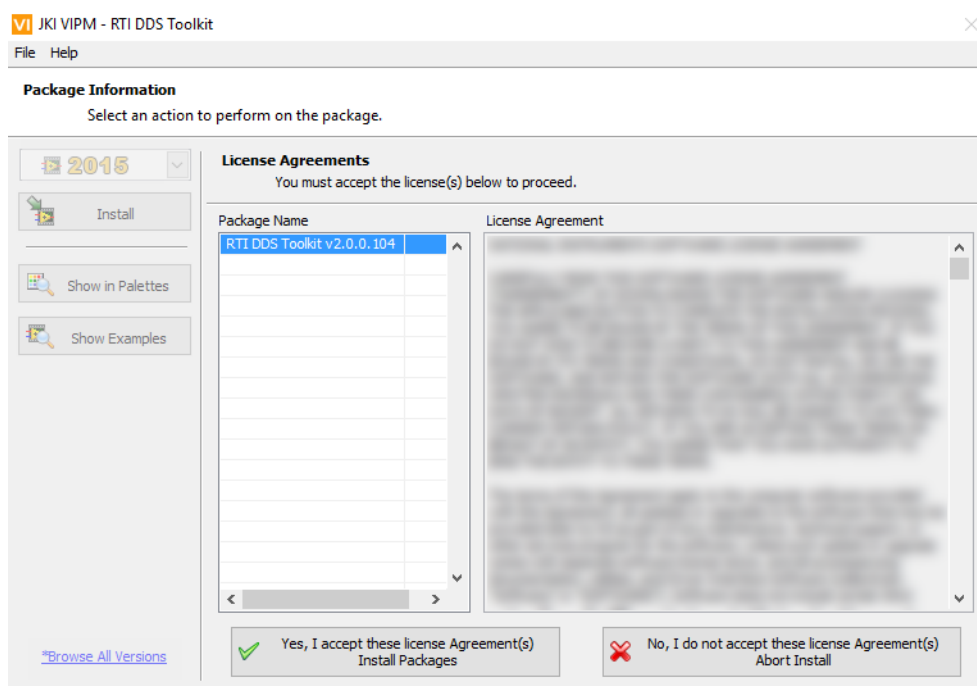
VI JKI VIPM - RTI DDS Toolkit

File Help

Package Information
Select an action to perform on the package.

2015

Install

Show in Palettes

Show Examples

*Browse All Versions

License Agreements
You must accept the license(s) below to proceed.

Package Name

RTI DDS Toolkit v2.0.0.104

License Agreement

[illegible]

Yes, I accept these license Agreement(s)
Install Packages

No, I do not accept these license Agreement(s)
Abort Install